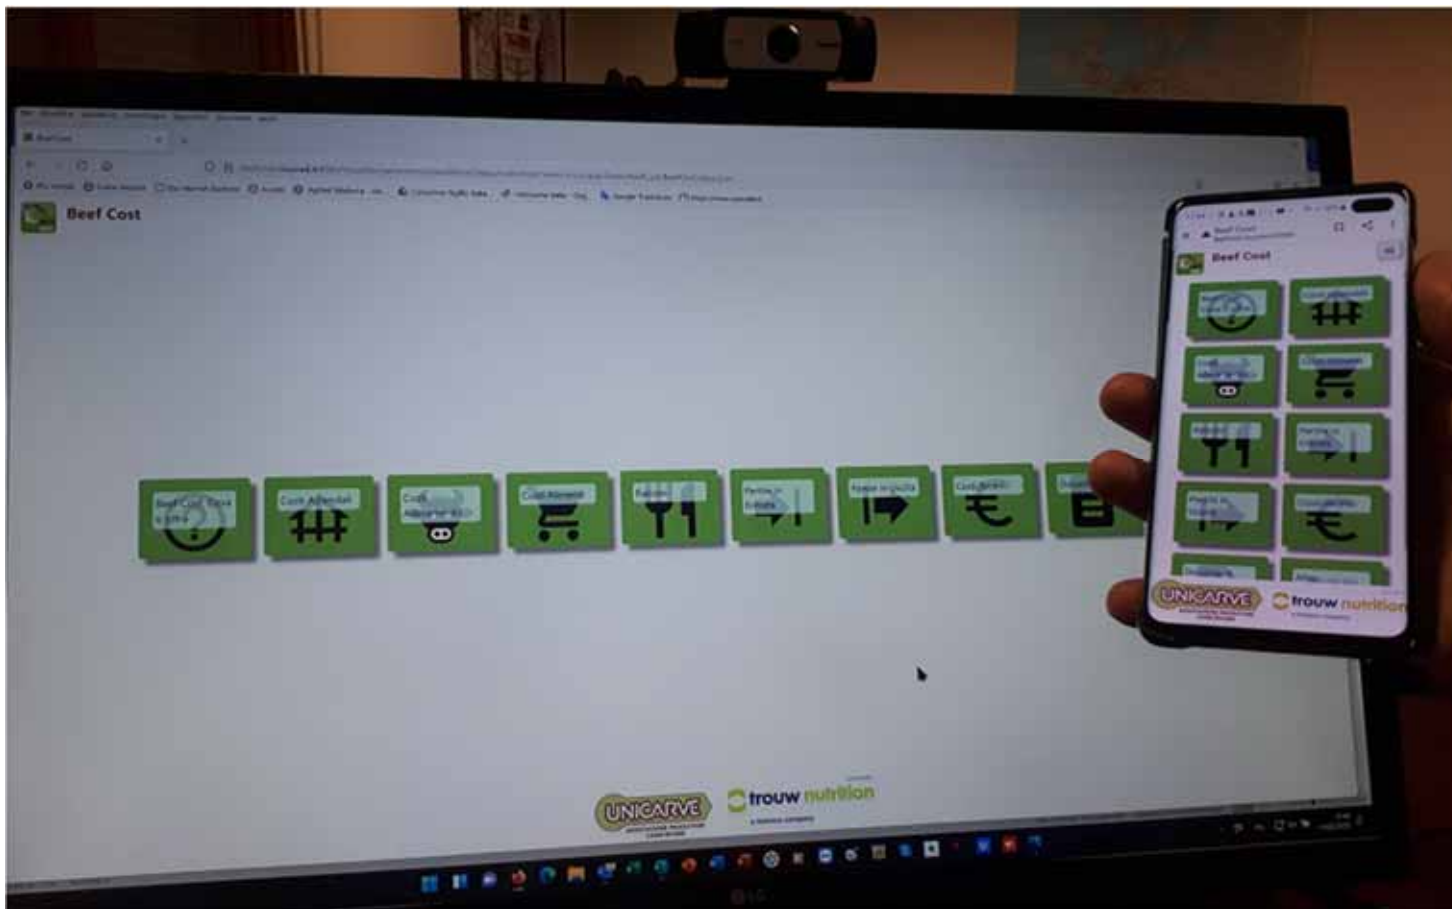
Beef Cost

Beef Cost Base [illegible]

Costi Aziendali

Costi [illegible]

Costi Alimenti

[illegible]

Partite in Entrata

Partite in Uscita

Costi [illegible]

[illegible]

Beef Cost

UNICARVE

trouw nutrition

a Nutreco company

LG

UNICARVE

trouw nutrition